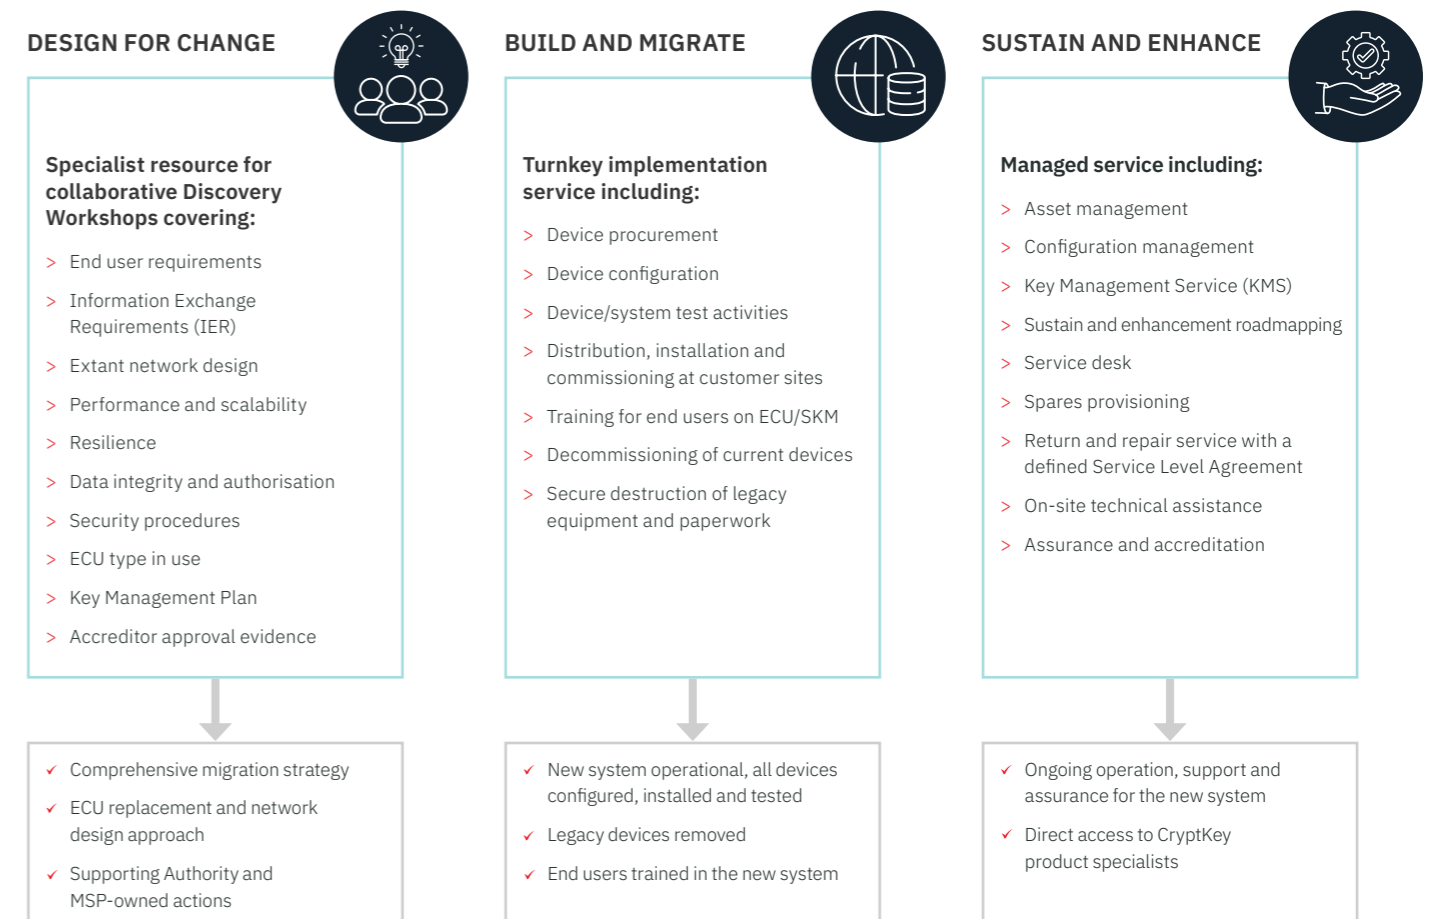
DESIGN FOR CHANGE

Specialist resource for collaborative Discovery Workshops covering:

> End user requirements
> Information Exchange Requirements (IER)
> Extant network design
> Performance and scalability
> Resilience
> Data integrity and authorisation
> Security procedures
> ECU type in use
> Key Management Plan
> Accreditor approval evidence

✓ Comprehensive migration strategy
✓ ECU replacement and network design approach
✓ Supporting Authority and MSP-owned actions

BUILD AND MIGRATE

Turnkey implementation service including:

> Device procurement
> Device configuration
> Device/system test activities
> Distribution, installation and commissioning at customer sites
> Training for end users on ECU/SKM
> Decommissioning of current devices
> Secure destruction of legacy equipment and paperwork

✓ New system operational, all devices configured, installed and tested
✓ Legacy devices removed
✓ End users trained in the new system

SUSTAIN AND ENHANCE

Managed service including:

> Asset management
> Configuration management
> Key Management Service (KMS)
> Sustain and enhancement roadmapping
> Service desk
> Spares provisioning
> Return and repair service with a defined Service Level Agreement
> On-site technical assistance
> Assurance and accreditation

✓ Ongoing operation, support and assurance for the new system
✓ Direct access to CryptKey product specialists